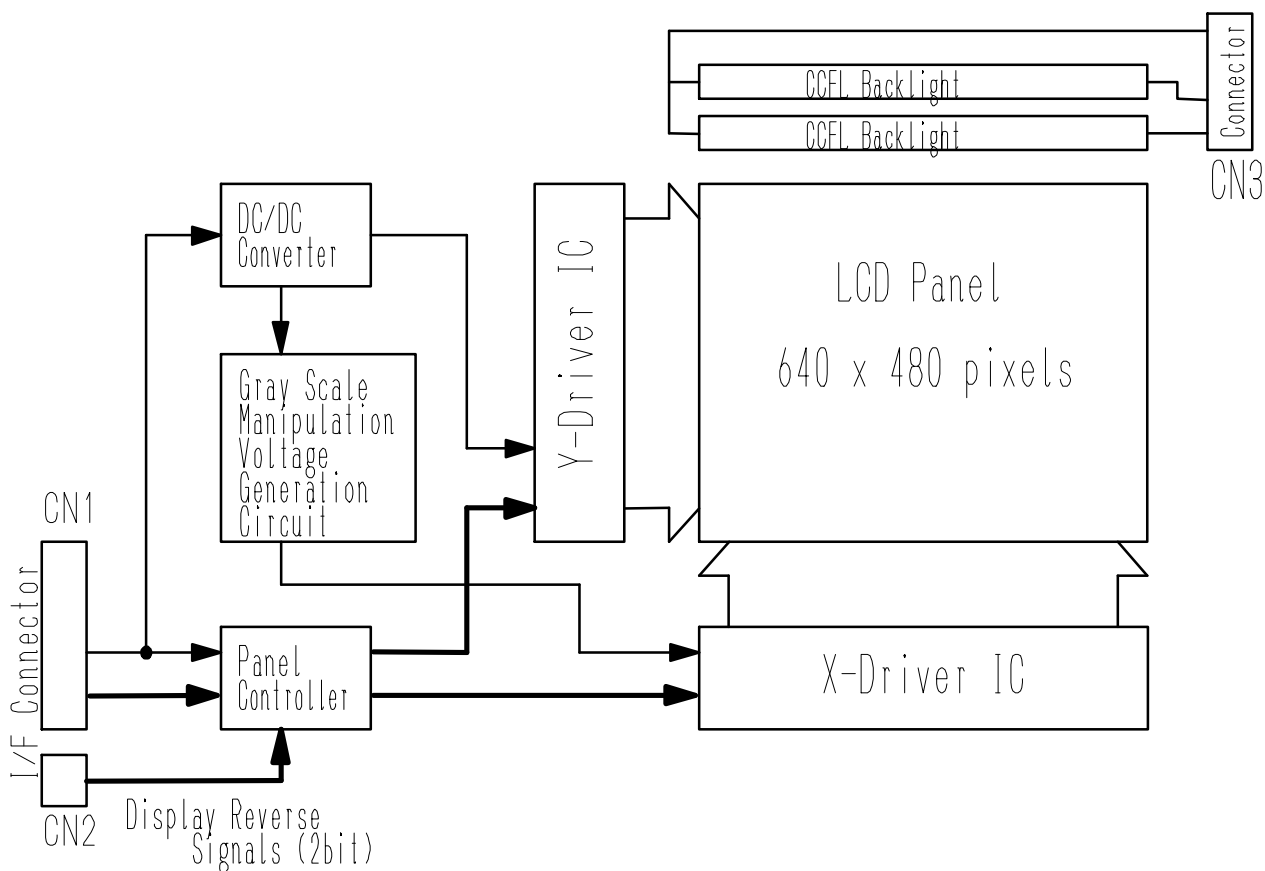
CCFL Backlight

CCFL Backlight

Connector

CN3

DC/DC Converter

Y-Driver IC

LCD Panel

640 x 480 pixels

Gray Scale Manipulation Voltage Generation Circuit

CN1

I/F Connector

Panel Controller

X-Driver IC

CN2

Display Reverse Signals (2bit)